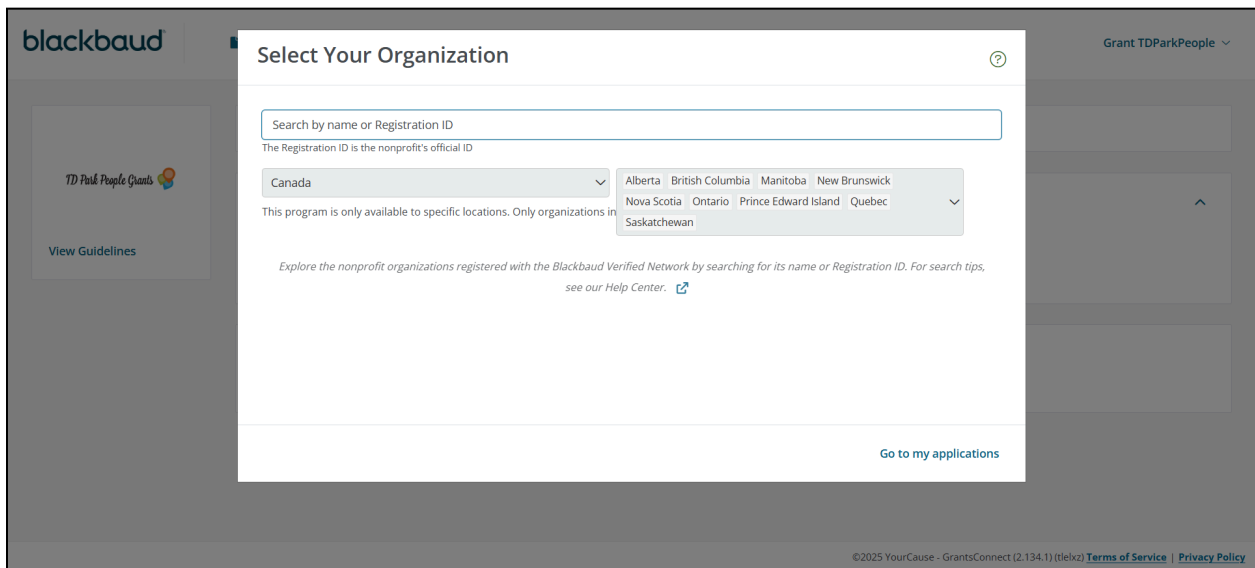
blackbaud

Grant TDParkPeople

TD Park People Grants

View Guidelines

Select Your Organization

Search by name or Registration ID

The Registration ID is the nonprofit's official ID

Canada

Alberta British Columbia Manitoba New Brunswick Nova Scotia Ontario Prince Edward Island Quebec Saskatchewan

This program is only available to specific locations. Only organizations in

Explore the nonprofit organizations registered with the Blackbaud Verified Network by searching for its name or Registration ID. For search tips, see our Help Center.

Go to my applications

©2025 YourCause - GrantsConnect (2.134.1) (tlelxz) Terms of Service | Privacy Policy